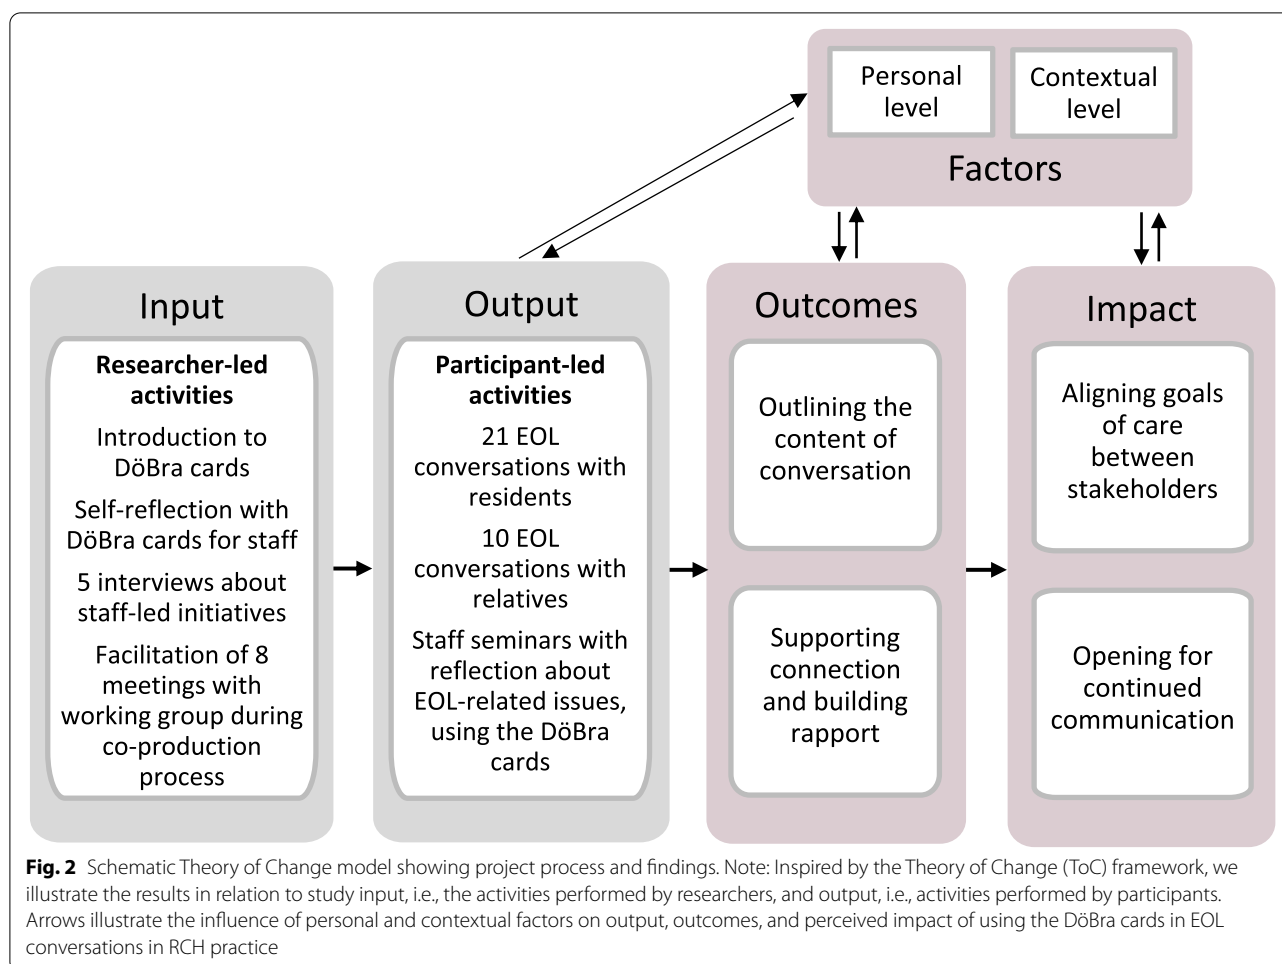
Personal level

Contextual level

Factors

Input

Researcher-led activities

Introduction to DöBra cards

Self-reflection with DöBra cards for staff

5 interviews about staff-led initiatives

Facilitation of 8 meetings with working group during co-production process

Output

Participant-led activities

21 EOL conversations with residents

10 EOL conversations with relatives

Staff seminars with reflection about EOL-related issues, using the DöBra cards

Outcomes

Outlining the content of conversation

Supporting connection and building rapport

Impact

Aligning goals of care between stakeholders

Opening for continued communication

**Fig. 2** Schematic Theory of Change model showing project process and findings. Note: Inspired by the Theory of Change (ToC) framework, we illustrate the results in relation to study input, i.e., the activities performed by researchers, and output, i.e., activities performed by participants. Arrows illustrate the influence of personal and contextual factors on output, outcomes, and perceived impact of using the DöBra cards in EOL conversations in RCH practice